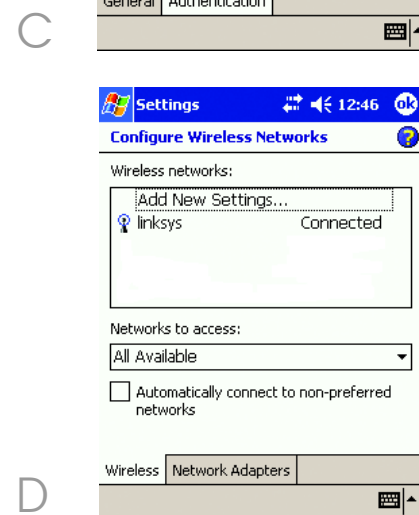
C

General Authentication

Settings 12:46 ok

Configure Wireless Networks

Wireless networks:

Add New Settings...

linksys Connected

Networks to access:

All Available

Automatically connect to non-preferred networks

Wireless Network Adapters

D